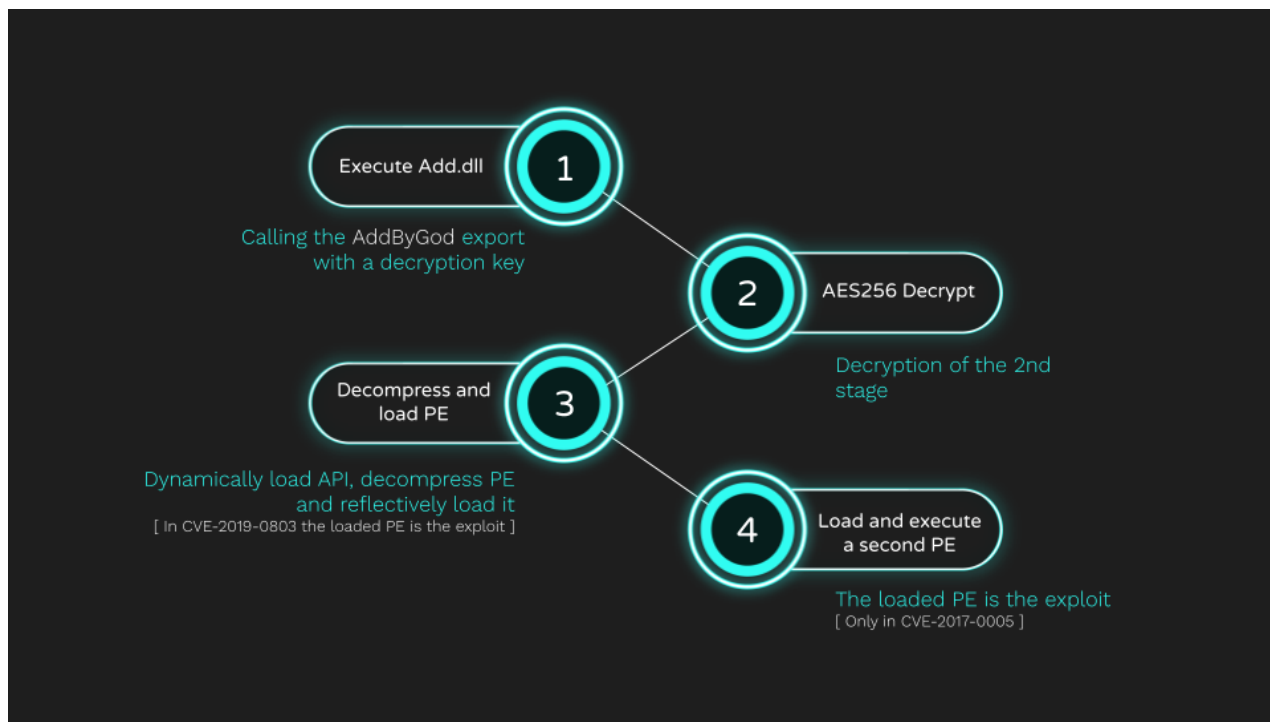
Execute Add.dll

1

Calling the AddByGod export with a decryption key

2

AES256 Decrypt

Decryption of the 2nd stage

Decompress and load PE

3

Dynamically load API, decompress PE and reflectively load it
[ In CVE-2019-0803 the loaded PE is the exploit ]

4

Load and execute a second PE

The loaded PE is the exploit
[ Only in CVE-2017-0005 ]